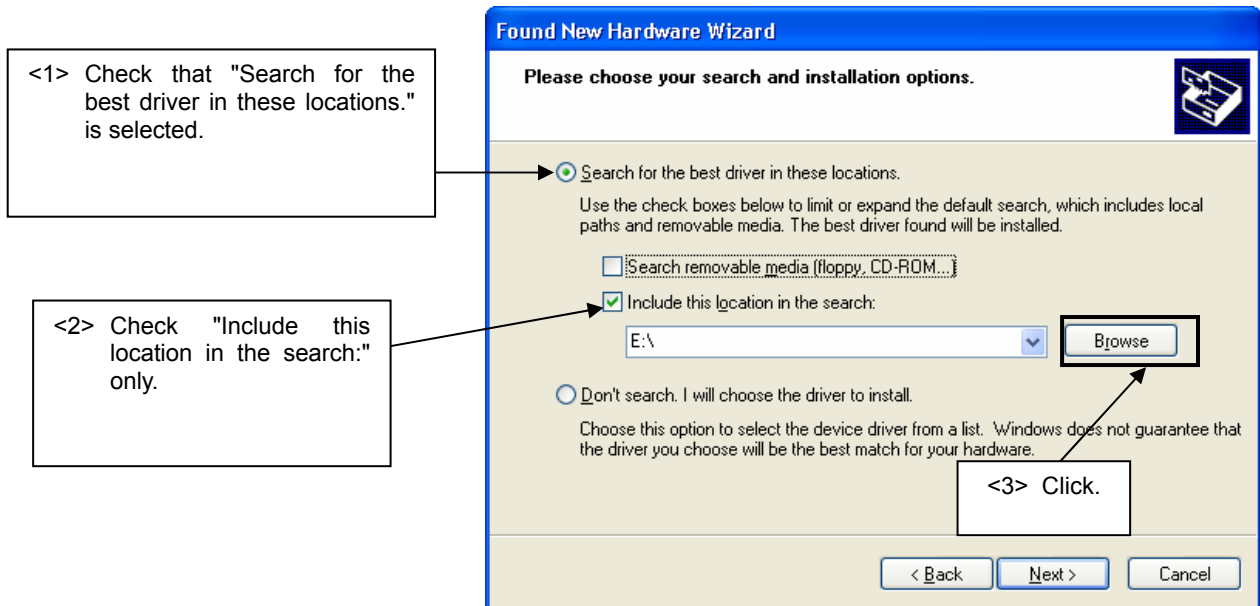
<1> Check that "Search for the best driver in these locations." is selected.

Found New Hardware Wizard

Please choose your search and installation options.

Search for the best driver in these locations.

Use the check boxes below to limit or expand the default search, which includes local paths and removable media. The best driver found will be installed.

Search removable media (floppy, CD-ROM...)

<2> Check "Include this location in the search:" only.

Include this location in the search:

E:\

Browse

Don't search. I will choose the driver to install.

Choose this option to select the device driver from a list. Windows does not guarantee that the driver you choose will be the best match for your hardware.

<3> Click.

< Back

Next >

Cancel